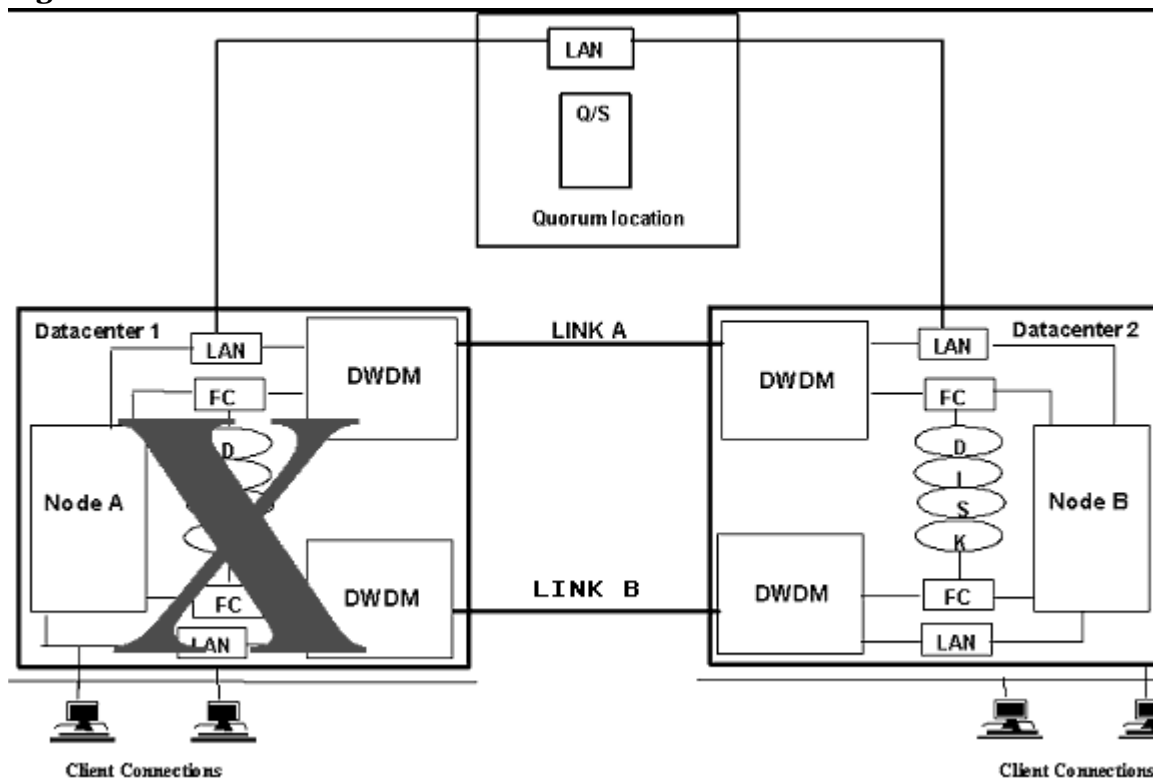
LAN

Q/S

Quorum location

Datacenter 1

LAN

FC

DWDM

Node A

D

DWDM

FC

LAN

LINK A

LINK B

Datacenter 2

LAN

DWDM

FC

D

I

S

K

Node B

DWDM

FC

LAN

Client Connections

Client Connections